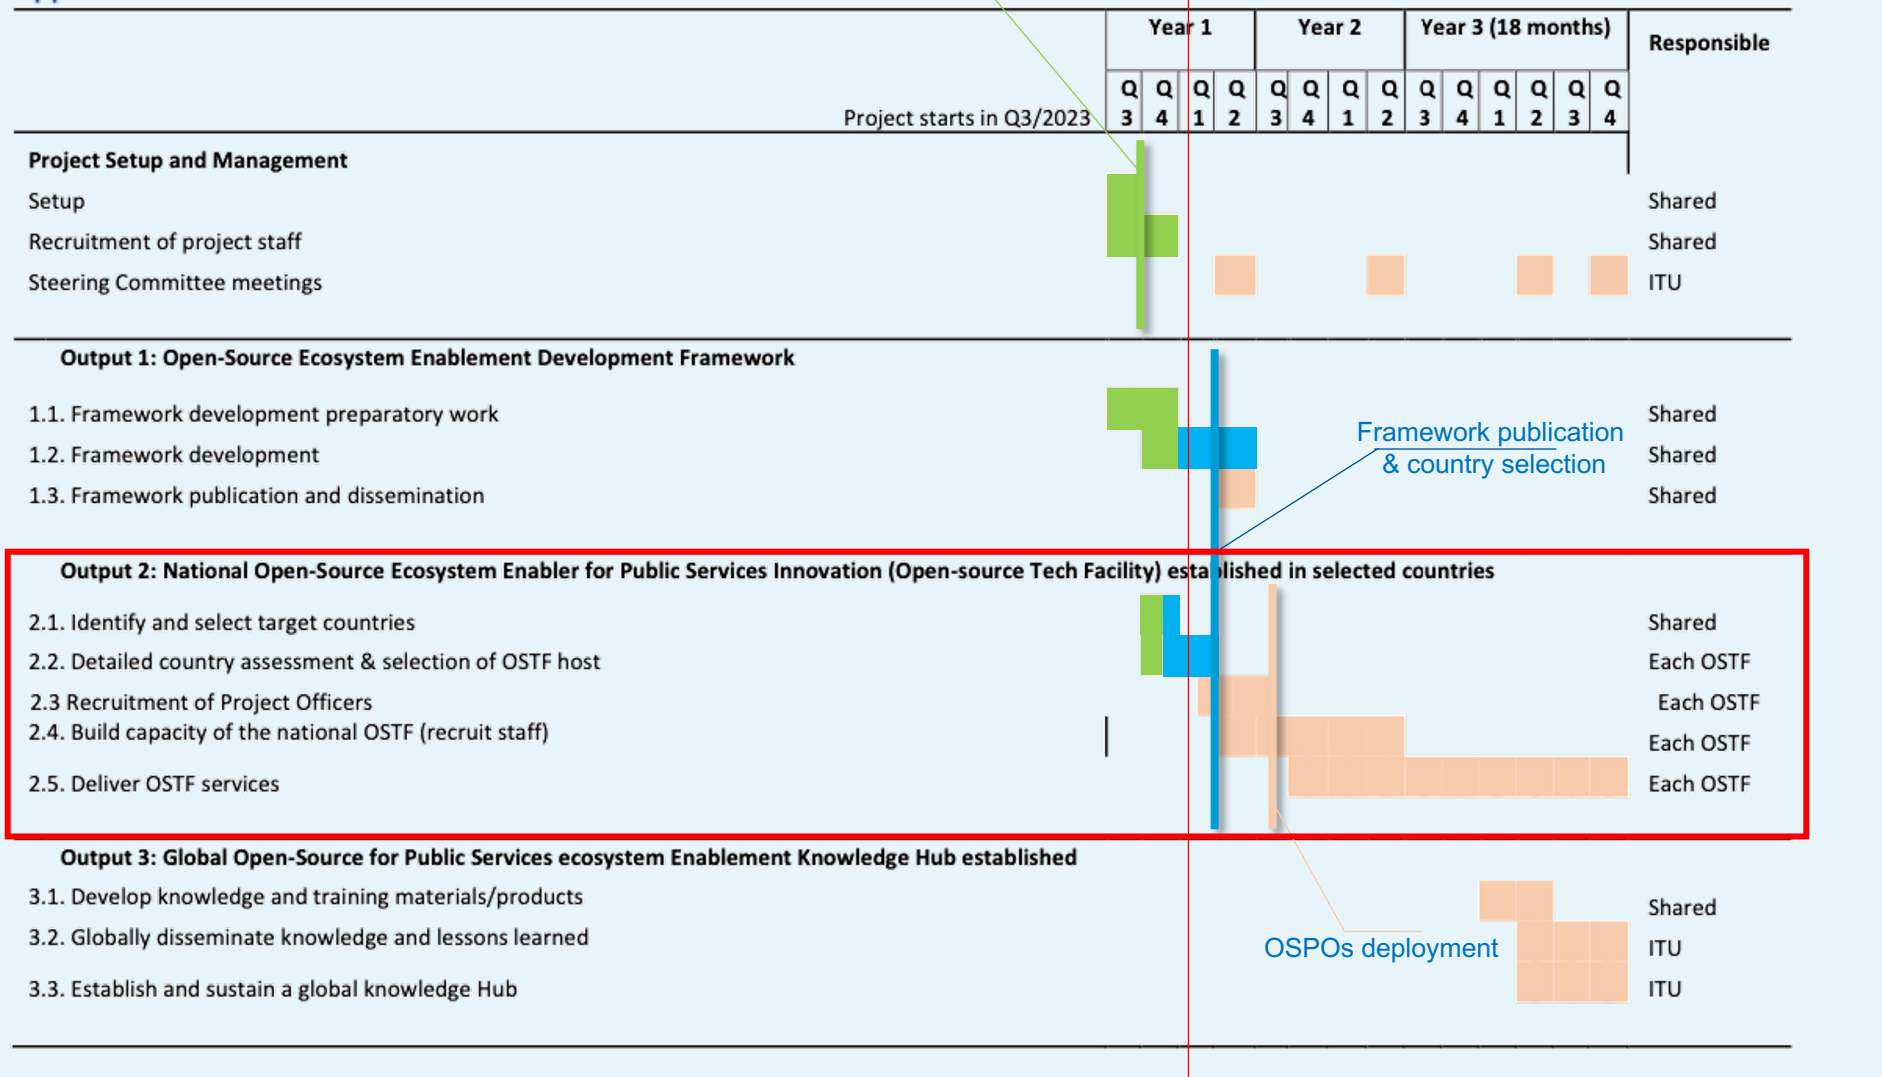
| Project starts in Q3/2023 | Year 1 Q3 | Year 1 Q4 | Year 1 Q1 | Year 1 Q2 | Year 2 Q3 | Year 2 Q4 | Year 2 Q1 | Year 2 Q2 | Year 3 (18 months) Q3 | Q4 | Q1 | Q2 | Q3 | Q4 | Responsible |
|---|---|---|---|---|---|---|---|---|---|---|---|---|---|---|---|
| **Project Setup and Management** | | | | | | | | | | | | | | | |
| Setup | | | | | | | | | | | | | | | Shared |
| Recruitment of project staff | | | | | | | | | | | | | | | Shared |
| Steering Committee meetings | | | | | | | | | | | | | | | ITU |
| **Output 1: Open-Source Ecosystem Enablement Development Framework** | | | | | | | | | | | | | | | |
| 1.1. Framework development preparatory work | | | | | | | | | | | | | | | Shared |
| 1.2. Framework development | | | | | | | | | | | | | | | Shared |
| 1.3. Framework publication and dissemination | | | | | | | | | | | | | | | Shared |
| **Output 2: National Open-Source Ecosystem Enabler for Public Services Innovation (Open-source Tech Facility) established in selected countries** | | | | | | | | | | | | | | | |
| 2.1. Identify and select target countries | | | | | | | | | | | | | | | Shared |
| 2.2. Detailed country assessment & selection of OSTF host | | | | | | | | | | | | | | | Each OSTF |
| 2.3 Recruitment of Project Officers | | | | | | | | | | | | | | | Each OSTF |
| 2.4. Build capacity of the national OSTF (recruit staff) | | | | | | | | | | | | | | | Each OSTF |
| 2.5. Deliver OSTF services | | | | | | | | | | | | | | | Each OSTF |
| **Output 3: Global Open-Source for Public Services ecosystem Enablement Knowledge Hub established** | | | | | | | | | | | | | | | |
| 3.1. Develop knowledge and training materials/products | | | | | | | | | | | | | | | Shared |
| 3.2. Globally disseminate knowledge and lessons learned | | | | | | | | | | | | | | | ITU |
| 3.3. Establish and sustain a global knowledge Hub | | | | | | | | | | | | | | | ITU |

Framework publication & country selection

OSPOs deployment